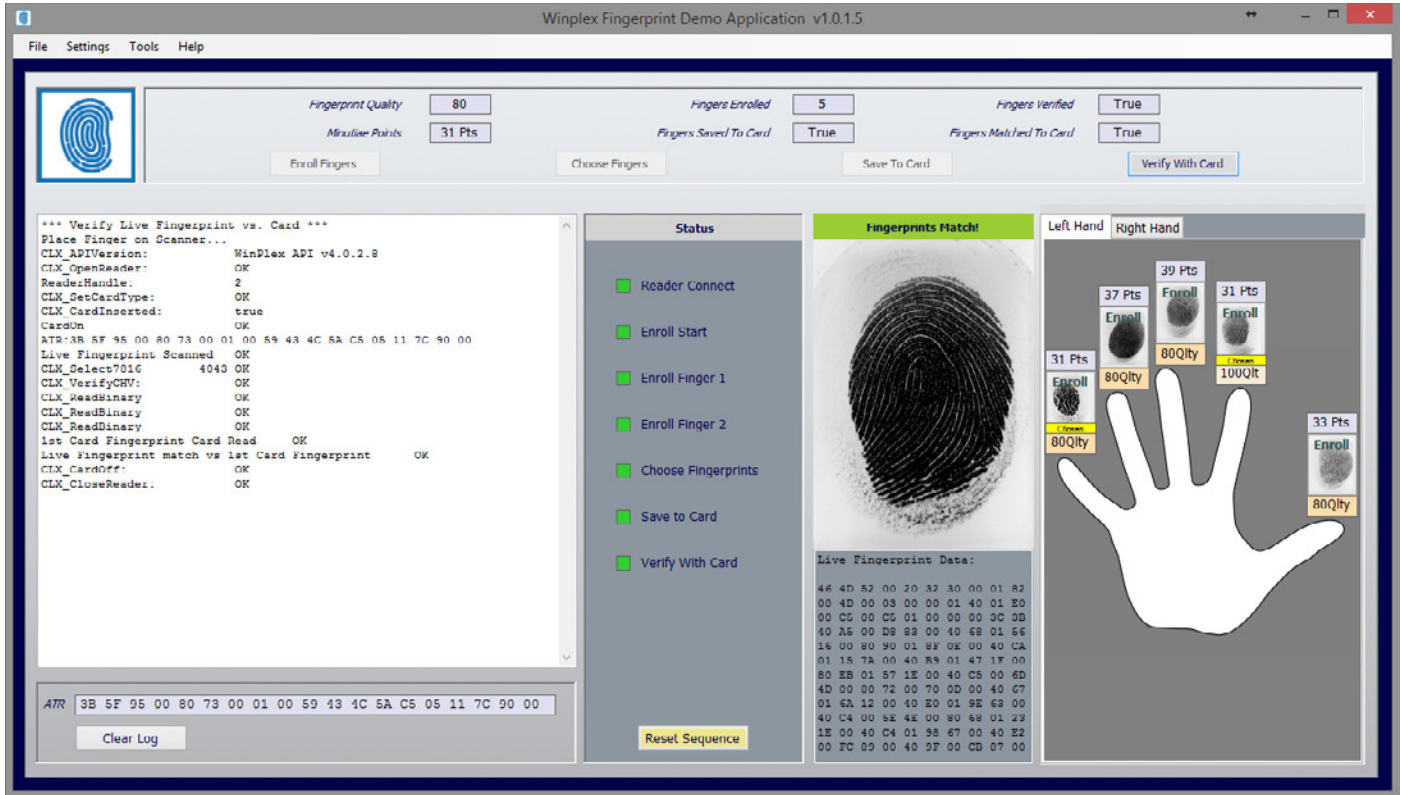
Winplex Fingerprint Demo Application v1.0.1.5

File Settings Tools Help

Fingerprint Quality 80
Minutiae Points 31 Pts
Fingers Enrolled 5
Fingers Saved To Card True
Fingers Verified True
Fingers Matched To Card True

Enroll Fingers
Choose Fingers
Save To Card
Verify With Card

*** Verify Live Fingerprint vs. Card ***
Place Finger on Scanner...
CLX_APIVersion: WinPlex API v4.0.2.8
CLX_OpenReader: OK
ReaderHandle: 2
CLX_SetCardType: OK
CLX_CardInserted: true
CardOn OK
ATR:3B 5F 95 00 80 73 00 01 00 59 43 4C 5A C5 05 11 7C 90 00
Live Fingerprint Scanned OK
CLX_Select7016 4043 OK
CLX_VerifyCHV: OK
CLX_ReadBinary OK
CLX_ReadBinary OK
CLX_ReadBinary OK
1st Card Fingerprint Card Read OK
Live Fingerprint match vs 1st Card Fingerprint OK
CLX_CardOff: OK
CLX_CloseReader: OK

ATR 3B 5F 95 00 80 73 00 01 00 59 43 4C 5A C5 05 11 7C 90 00
Clear Log

Status
Reader Connect
Enroll Start
Enroll Finger 1
Enroll Finger 2
Choose Fingerprints
Save to Card
Verify With Card
Reset Sequence

Fingerprints Match!

Live Fingerprint Data:

46 4D 52 00 20 32 30 00 01 82
00 4D 00 03 00 00 01 40 01 E0
00 C5 00 C5 01 00 00 00 3C 3D
40 A6 00 D8 83 00 40 68 01 66
16 00 80 90 01 8F 0E 00 40 CA
01 15 7A 00 40 B9 01 47 1F 00
80 EB 01 57 1E 00 40 C5 00 6D
4D 00 00 72 00 70 0D 00 40 67
01 6A 12 00 40 E0 01 9E 63 00
40 C4 00 5E 4E 00 80 68 01 23
1E 00 40 C4 01 98 67 00 40 E2
00 FC 00 00 40 9F 00 CD 07 00

Left Hand Right Hand

39 Pts Enroll 80Qlty
37 Pts Enroll 80Qlty
31 Pts Enroll Chosen 100Qlt
31 Pts Enroll Chosen 80Qlty
33 Pts Enroll 80Qlty